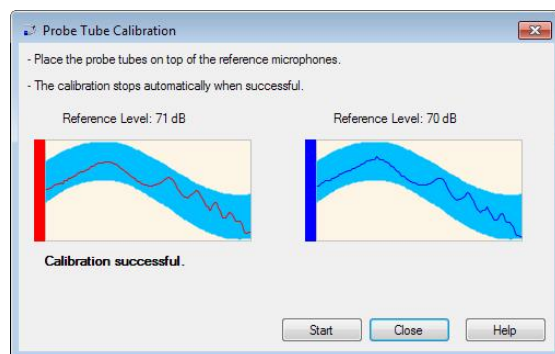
Probe Tube Calibration

- Place the probe tubes on top of the reference microphones.

- The calibration stops automatically when successful.

Reference Level: 71 dB

Reference Level: 70 dB

Calibration successful.

Start

Close

Help